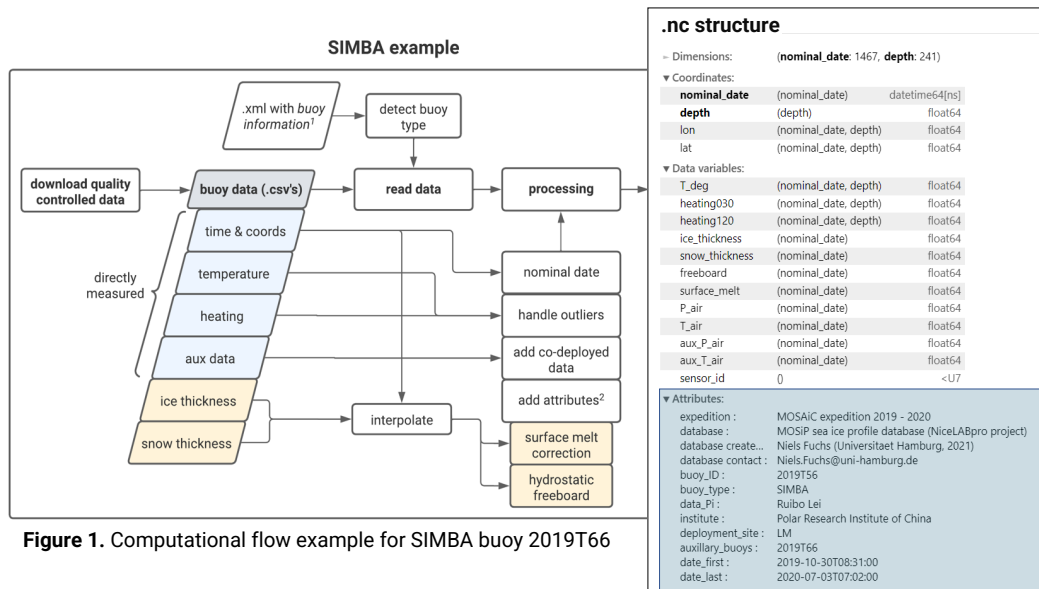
SIMBA example

.xml with buoy information$^1$

detect buoy type

download quality controlled data

buoy data (.csv's)

read data

processing

directly measured

time & coords

temperature

heating

aux data

ice thickness

snow thickness

nominal date

handle outliers

add co-deployed data

add attributes$^2$

interpolate

surface melt correction

hydrostatic freeboard

**Figure 1.** Computational flow example for SIMBA buoy 2019T66

.nc structure

Dimensions: (nominal_date: 1467, depth: 241)

▼ Coordinates:

| | | |
|---|---|---|
| nominal_date | (nominal_date) | datetime64[ns] |
| depth | (depth) | float64 |
| lon | (nominal_date, depth) | float64 |
| lat | (nominal_date, depth) | float64 |

▼ Data variables:

| | | |
|---|---|---|
| T_deg | (nominal_date, depth) | float64 |
| heating030 | (nominal_date, depth) | float64 |
| heating120 | (nominal_date, depth) | float64 |
| ice_thickness | (nominal_date) | float64 |
| snow_thickness | (nominal_date) | float64 |
| freeboard | (nominal_date) | float64 |
| surface_melt | (nominal_date) | float64 |
| P_air | (nominal_date) | float64 |
| T_air | (nominal_date) | float64 |
| aux_P_air | (nominal_date) | float64 |
| aux_T_air | (nominal_date) | float64 |
| sensor_id | () | <U7 |

▼ Attributes:

expedition : MOSAiC expedition 2019 - 2020
database : MOSiP sea ice profile database (NiceLABpro project)
database create... Niels Fuchs (Universitaet Hamburg, 2021)
database contact : Niels.Fuchs@uni-hamburg.de
buoy_ID : 2019T56
buoy_type : SIMBA
data_Pi : Ruibo Lei
institute : Polar Research Institute of China
deployment_site : LM
auxillary_buoys : 2019T66
date_first : 2019-10-30T08:31:00
date_last : 2020-07-03T07:02:00